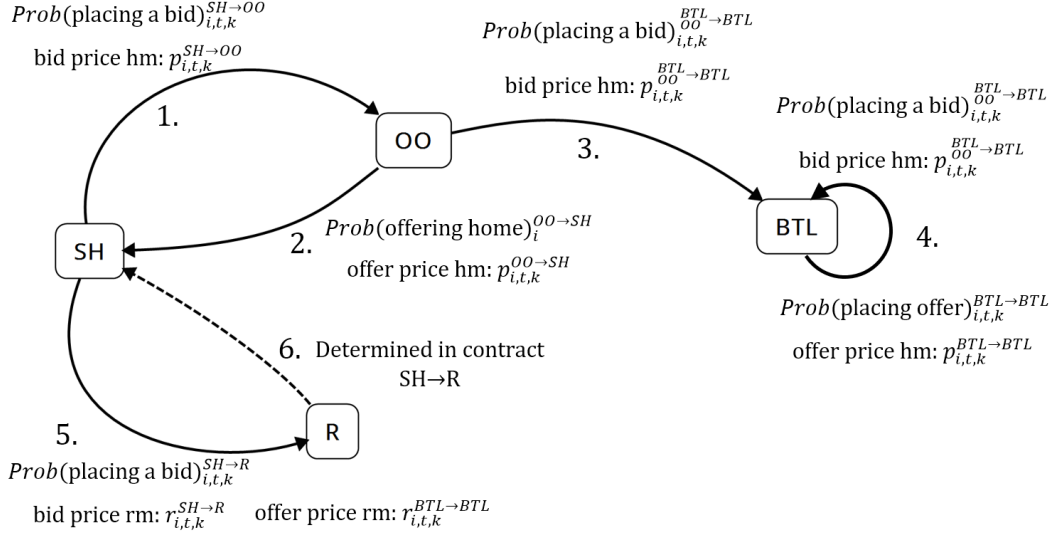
$Prob(\text{placing a bid})_{i,t,k}^{SH\rightarrow OO}$

bid price hm: $p_{i,t,k}^{SH\rightarrow OO}$

1.

OO

$Prob(\text{placing a bid})_{i,t,k}^{\substack{BTL\\OO}\rightarrow BTL}$

bid price hm: $p_{i,t,k}^{\substack{BTL\\OO}\rightarrow BTL}$

3.

$Prob(\text{placing a bid})_{i,t,k}^{\substack{BTL\\OO}\rightarrow BTL}$

bid price hm: $p_{i,t,k}^{\substack{BTL\\OO}\rightarrow BTL}$

SH

2. $Prob(\text{offering home})_{i}^{OO\rightarrow SH}$

offer price hm: $p_{i,t,k}^{OO\rightarrow SH}$

BTL

4.

$Prob(\text{placing offer})_{i,t,k}^{BTL\rightarrow BTL}$

offer price hm: $p_{i,t,k}^{BTL\rightarrow BTL}$

6. Determined in contract SH→R

5.

R

$Prob(\text{placing a bid})_{i,t,k}^{SH\rightarrow R}$

bid price rm: $r_{i,t,k}^{SH\rightarrow R}$ offer price rm: $r_{i,t,k}^{BTL\rightarrow BTL}$